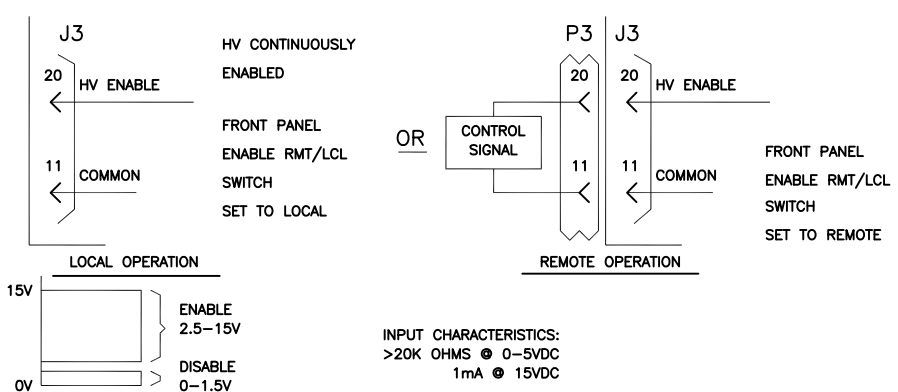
J3

20 HV ENABLE

11 COMMON

HV CONTINUOUSLY ENABLED

FRONT PANEL ENABLE RMT/LCL SWITCH SET TO LOCAL

LOCAL OPERATION

OR

CONTROL SIGNAL

P3

20

11

J3

20 HV ENABLE

11 COMMON

FRONT PANEL ENABLE RMT/LCL SWITCH SET TO REMOTE

REMOTE OPERATION

15V

0V

ENABLE 2.5–15V

DISABLE 0–1.5V

INPUT CHARACTERISTICS:
>20K OHMS @ 0–5VDC
1mA @ 15VDC